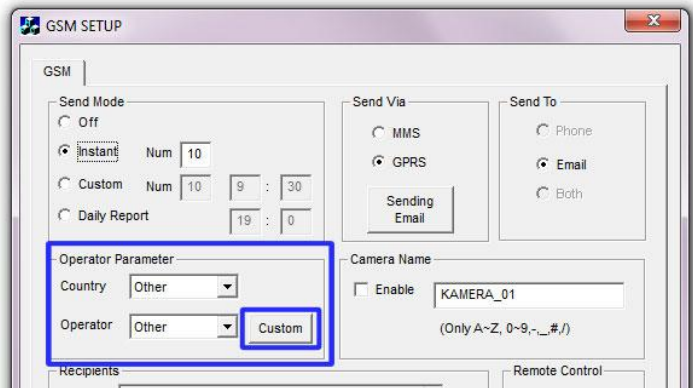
GSM SETUP

GSM

Send Mode
Off
Instant Num 10
Custom Num 10 9 : 30
Daily Report 19 : 0

Send Via
MMS
GPRS
Sending Email

Send To
Phone
Email
Both

Operator Parameter
Country Other
Operator Other Custom

Camera Name
Enable KAMERA_01
(Only A~Z, 0~9,-,_,#,/)

Recipients

Remote Control